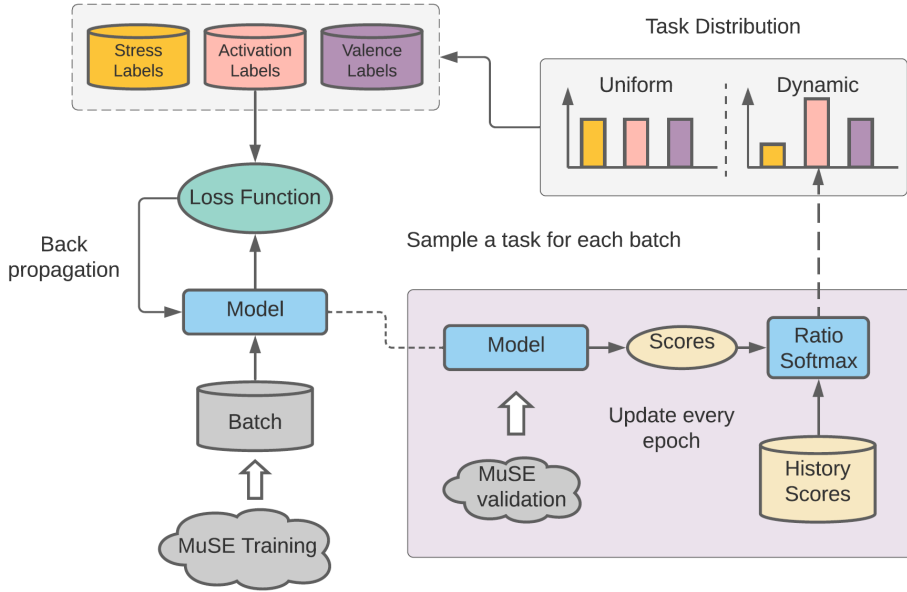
Stress Labels

Activation Labels

Valence Labels

Task Distribution

Uniform

Dynamic

Loss Function

Back propagation

Sample a task for each batch

Model

Model

Scores

Ratio Softmax

Update every epoch

Batch

MuSE validation

History Scores

MuSE Training